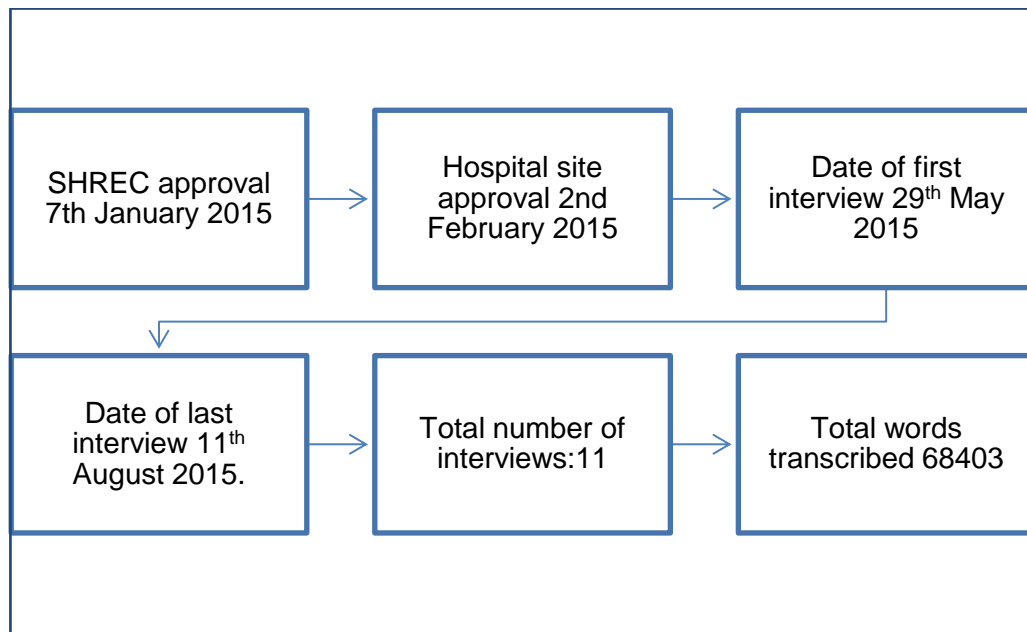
SHREC approval 7th January 2015

Hospital site approval 2nd February 2015

Date of first interview 29$^{th}$ May 2015

Date of last interview 11$^{th}$ August 2015.

Total number of interviews:11

Total words transcribed 68403